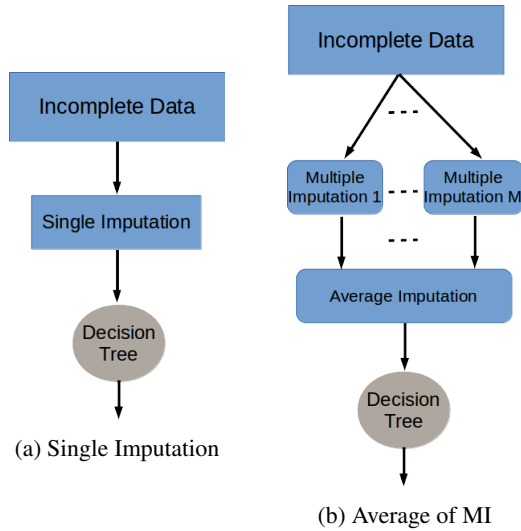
Incomplete Data

Single Imputation

Decision Tree

(a) Single Imputation

Incomplete Data

- - -

Multiple Imputation 1

- - -

Multiple Imputation M

- - -

Average Imputation

Decision Tree

(b) Average of MI